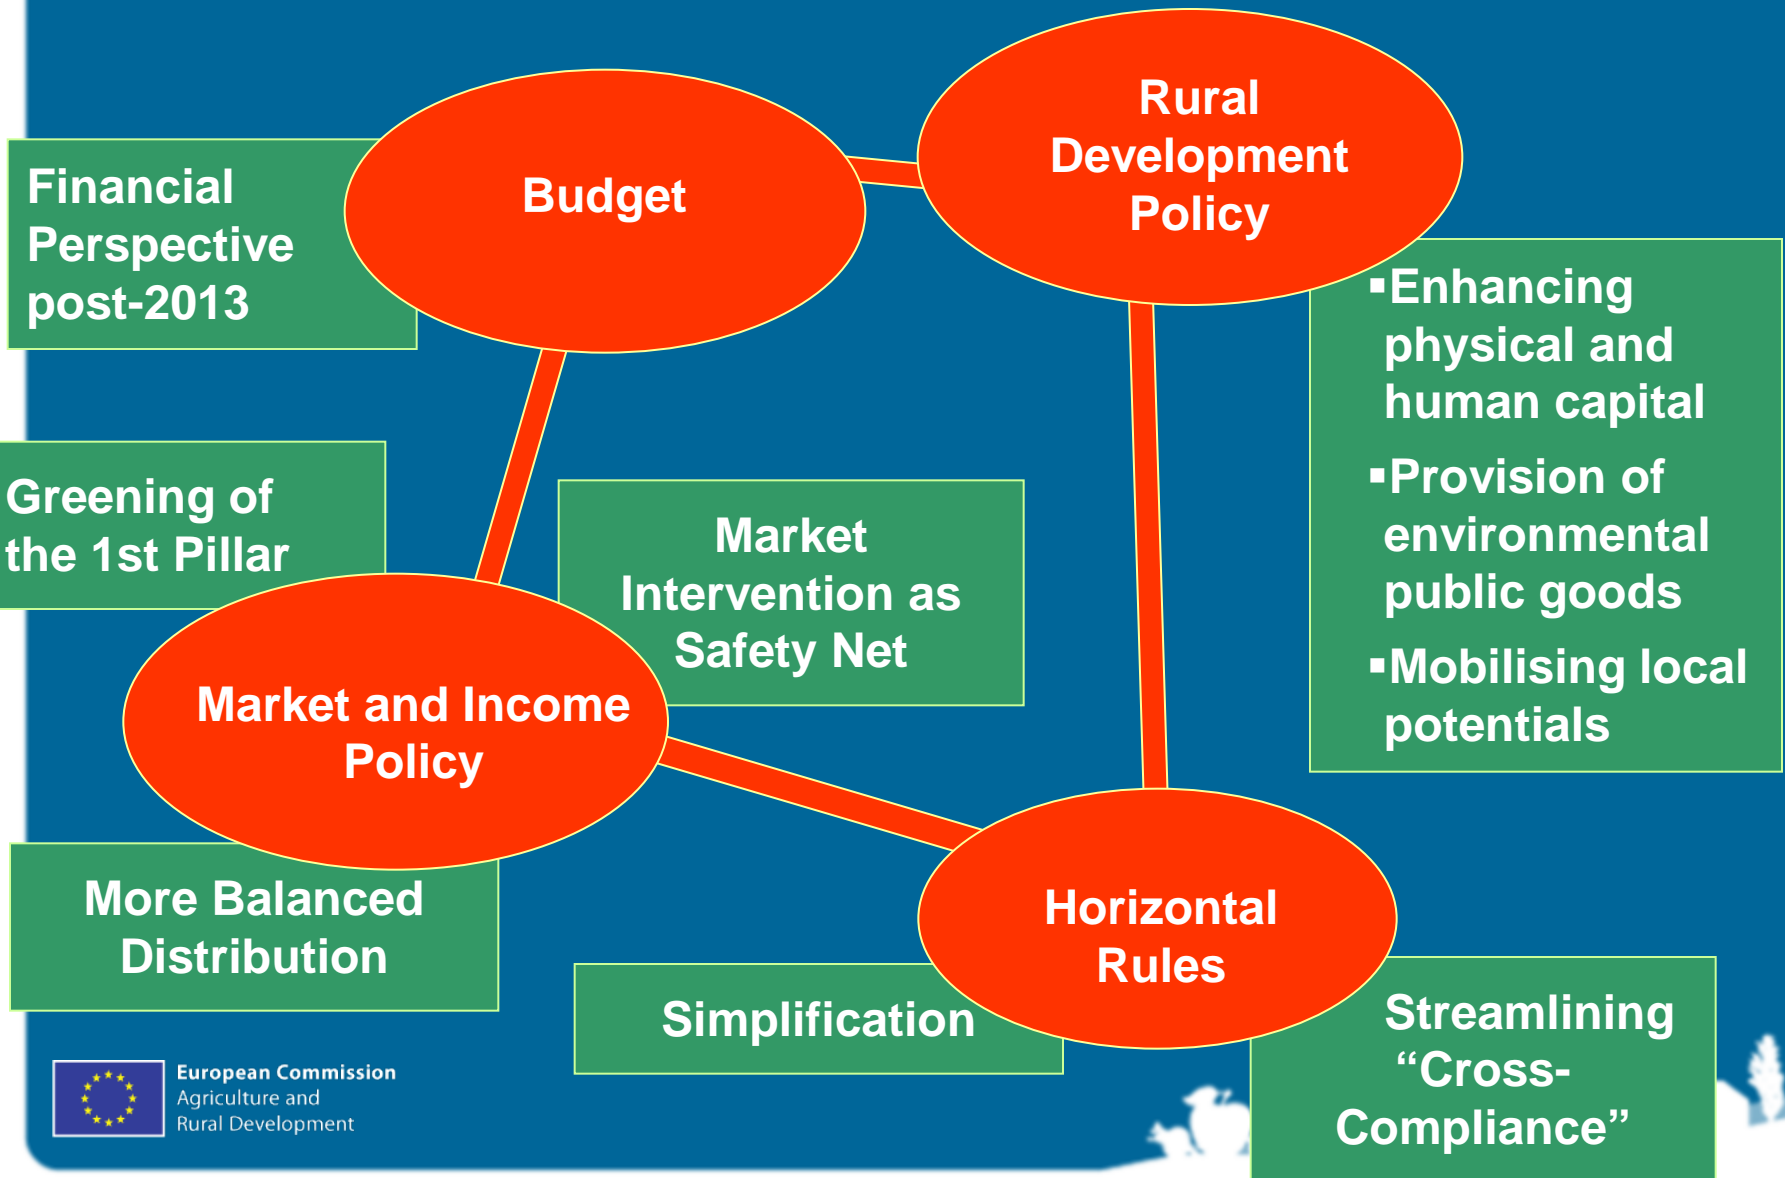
Financial Perspective post-2013

Budget

Rural Development Policy

▪Enhancing physical and human capital
▪Provision of environmental public goods
▪Mobilising local potentials

Greening of the 1st Pillar

Market Intervention as Safety Net

Market and Income Policy

More Balanced Distribution

Horizontal Rules

Simplification

Streamlining “Cross-Compliance”

European Commission
Agriculture and
Rural Development